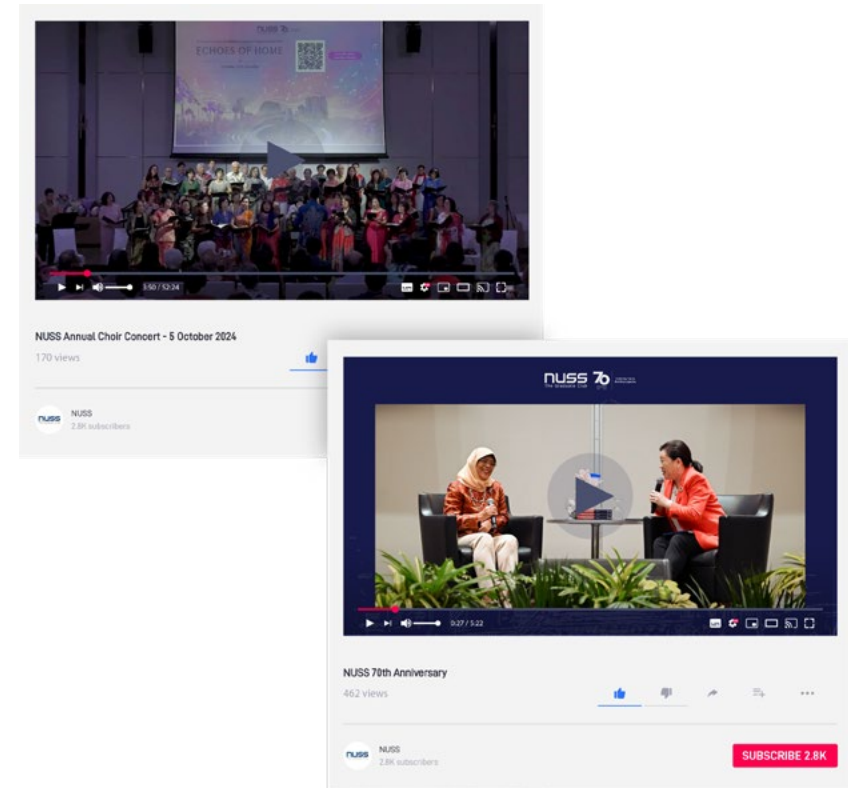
ECHOES OF HOME

3:50 / 52:24

NUSS Annual Choir Concert - 5 October 2024

170 views

NUSS

NUSS
2.8K subscribers

NUSS 70
The Graduate Club

0:27 / 5:22

NUSS 70th Anniversary

462 views

NUSS

NUSS
2.8K subscribers

SUBSCRIBE 2.8K